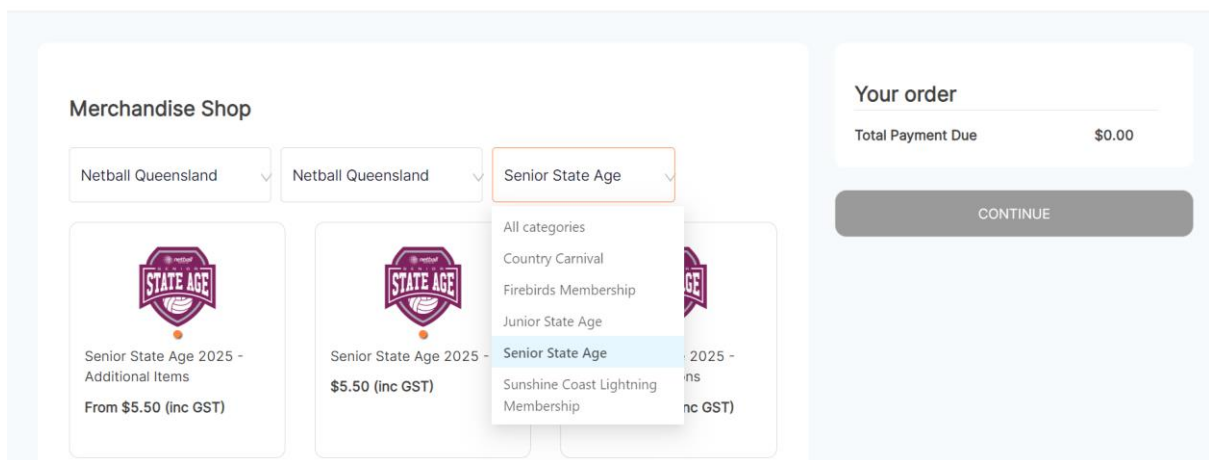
Merchandise Shop

Netball Queensland

Netball Queensland

Senior State Age

All categories
Country Carnival
Firebirds Membership
Junior State Age
Senior State Age
Sunshine Coast Lightning Membership

netball
SENIOR
STATE AGE

Senior State Age 2025 - Additional Items
From $5.50 (inc GST)

netball
SENIOR
STATE AGE

Senior State Age 2025 -
$5.50 (inc GST)

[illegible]AGE

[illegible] 2025 -
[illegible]ns
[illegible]nc GST)

Your order
Total Payment Due $0.00

CONTINUE